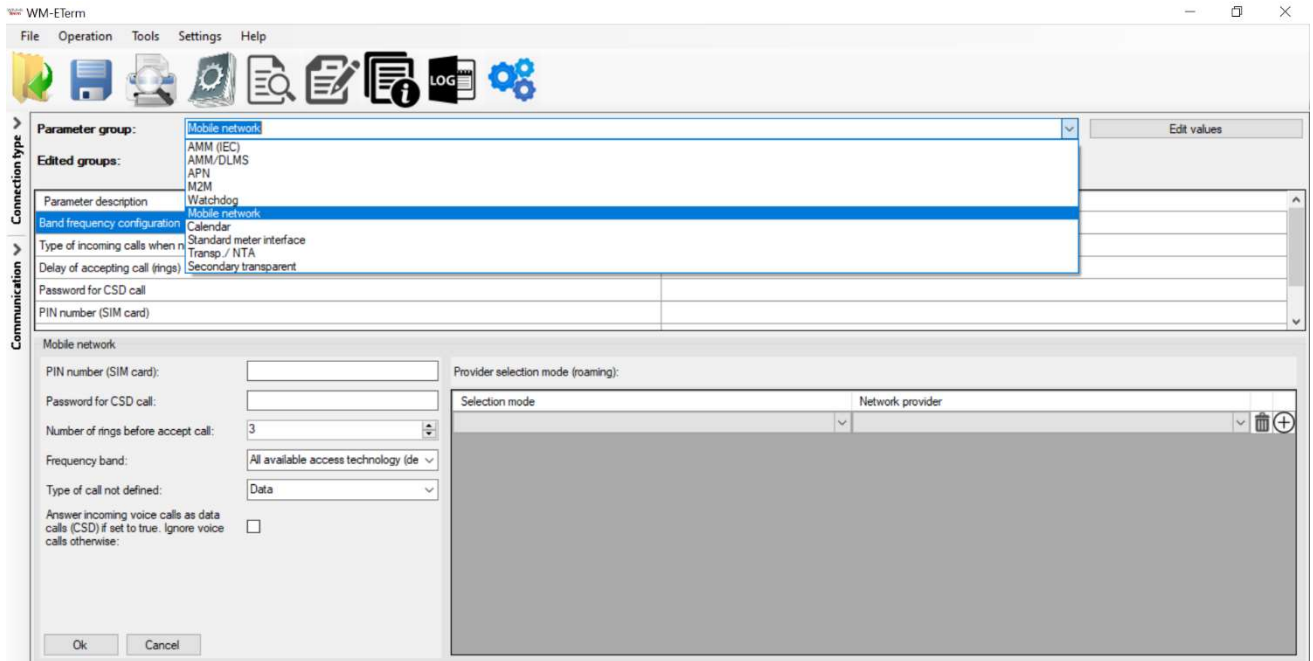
WM-ETerm

File Operation Tools Settings Help

LOG

Connection type

Communication

Parameter group: Mobile network

Edit values

Edited groups:

AMM (IEC)
AMM/DLMS
APN
M2M
Watchdog
Mobile network
Calendar
Standard meter interface
Transp./ NTA
Secondary transparent

| Parameter description | |
|---|---|
| Band frequency configuration | |
| Type of incoming calls when n | |
| Delay of accepting call (rings) | |
| Password for CSD call | |
| PIN number (SIM card) | |

Mobile network

PIN number (SIM card):

Password for CSD call:

Number of rings before accept call: 3

Frequency band: All available access technology (de

Type of call not defined: Data

Answer incoming voice calls as data calls (CSD) if set to true. Ignore voice calls otherwise:

Provider selection mode (roaming):

| Selection mode | Network provider |
|---|---|
| | |

Ok Cancel